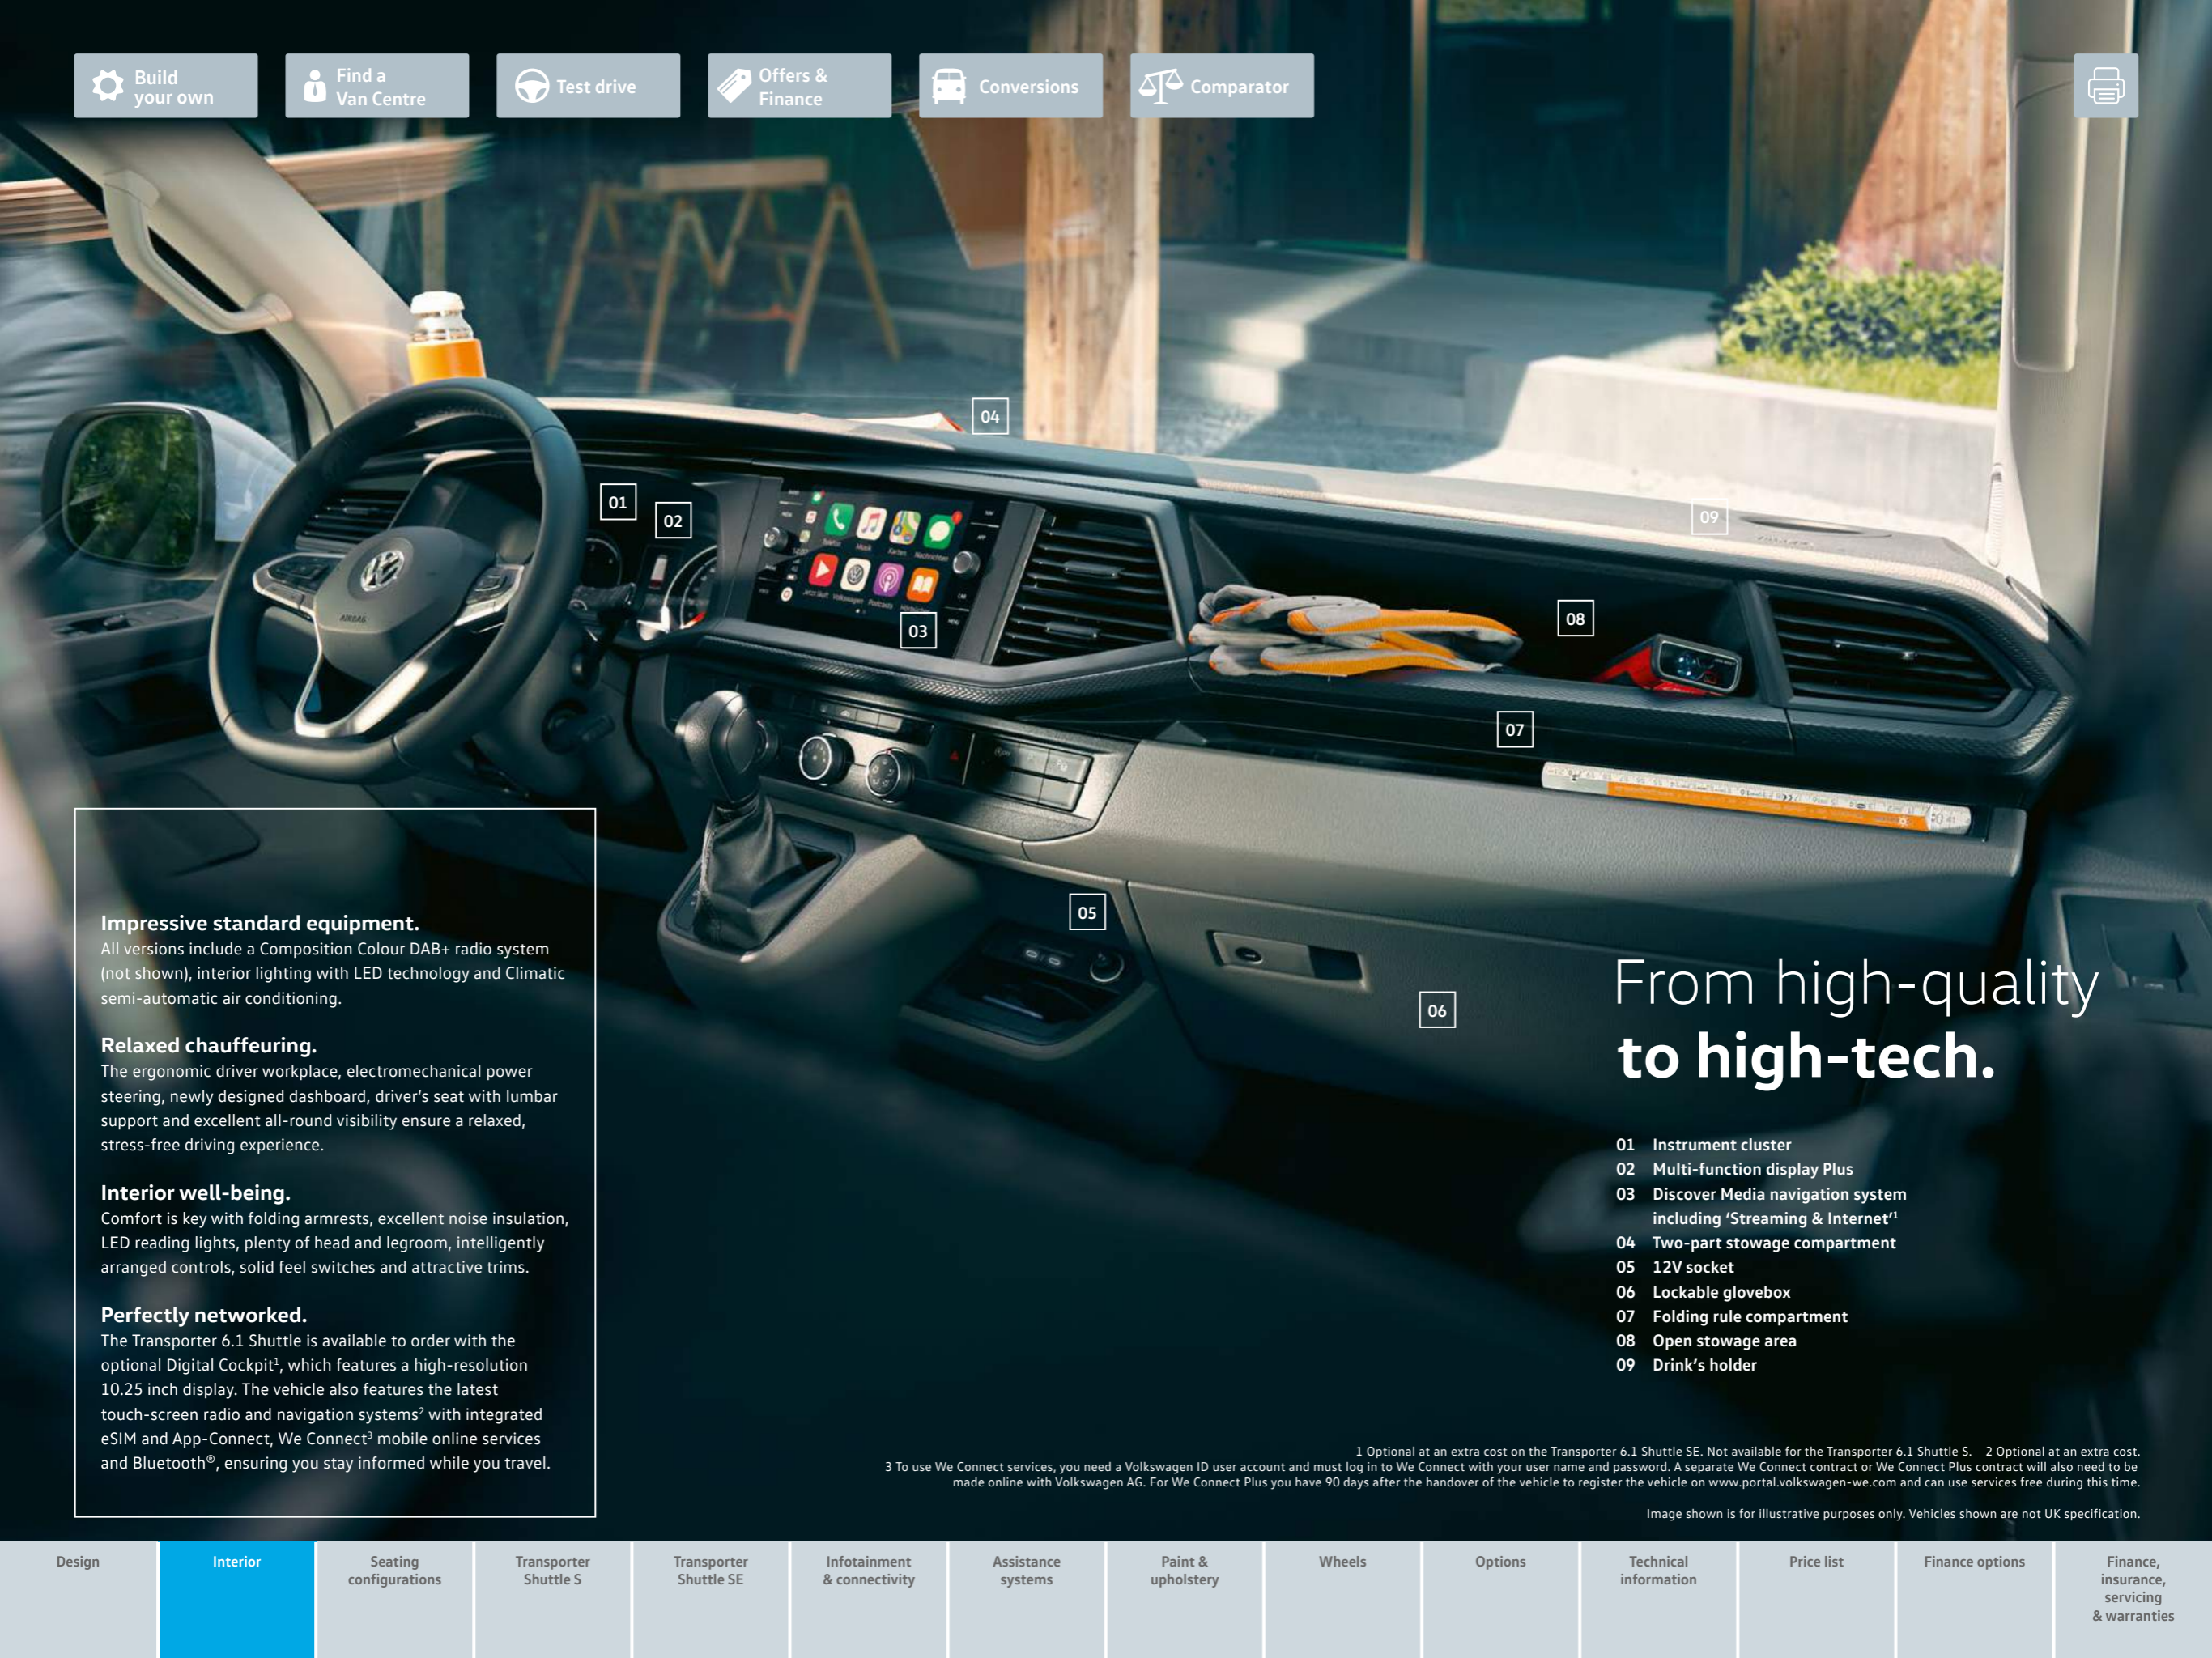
Build your own | Find a Van Centre | Test drive | Offers & Finance | Conversions | Comparator

04
01
02
03
09
08
07
05
06

Impressive standard equipment.
All versions include a Composition Colour DAB+ radio system (not shown), interior lighting with LED technology and Climatic semi-automatic air conditioning.

Relaxed chauffeuring.
The ergonomic driver workplace, electromechanical power steering, newly designed dashboard, driver's seat with lumbar support and excellent all-round visibility ensure a relaxed, stress-free driving experience.

Interior well-being.
Comfort is key with folding armrests, excellent noise insulation, LED reading lights, plenty of head and legroom, intelligently arranged controls, solid feel switches and attractive trims.

Perfectly networked.
The Transporter 6.1 Shuttle is available to order with the optional Digital Cockpit$^1$, which features a high-resolution 10.25 inch display. The vehicle also features the latest touch-screen radio and navigation systems$^2$ with integrated eSIM and App-Connect, We Connect$^3$ mobile online services and Bluetooth®, ensuring you stay informed while you travel.

From high-quality to high-tech.

01 Instrument cluster
02 Multi-function display Plus
03 Discover Media navigation system including 'Streaming & Internet'$^1$
04 Two-part stowage compartment
05 12V socket
06 Lockable glovebox
07 Folding rule compartment
08 Open stowage area
09 Drink's holder

1 Optional at an extra cost on the Transporter 6.1 Shuttle SE. Not available for the Transporter 6.1 Shuttle S. 2 Optional at an extra cost.
3 To use We Connect services, you need a Volkswagen ID user account and must log in to We Connect with your user name and password. A separate We Connect contract or We Connect Plus contract will also need to be made online with Volkswagen AG. For We Connect Plus you have 90 days after the handover of the vehicle to register the vehicle on www.portal.volkswagen-we.com and can use services free during this time.

Image shown is for illustrative purposes only. Vehicles shown are not UK specification.

Design | Interior | Seating configurations | Transporter Shuttle S | Transporter Shuttle SE | Infotainment & connectivity | Assistance systems | Paint & upholstery | Wheels | Options | Technical information | Price list | Finance options | Finance, insurance, servicing & warranties